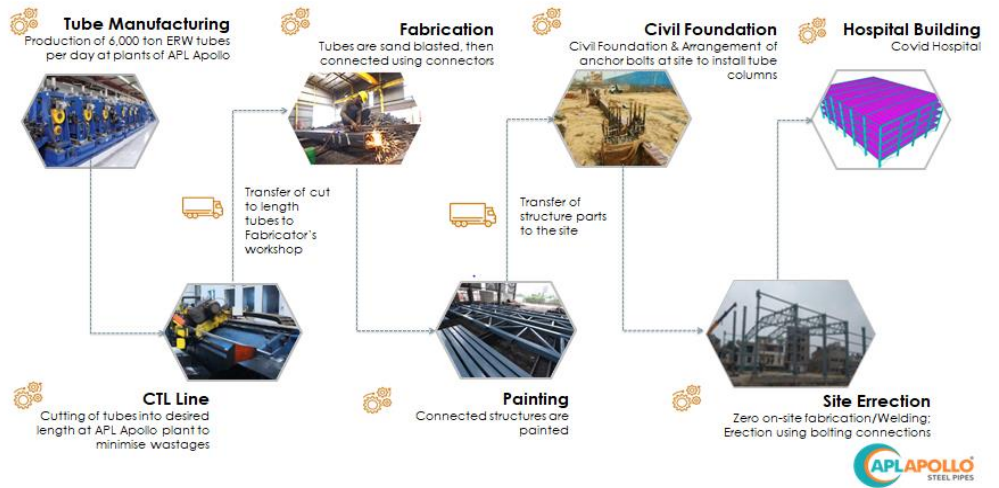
Tube Manufacturing
Production of 6,000 ton ERW tubes per day at plants of APL Apollo

Fabrication
Tubes are sand blasted, then connected using connectors

Civil Foundation
Civil Foundation & Arrangement of anchor bolts at site to install tube columns

Hospital Building
Covid Hospital

Transfer of cut to length tubes to Fabricator's workshop

Transfer of structure parts to the site

CTL Line
Cutting of tubes into desired length at APL Apollo plant to minimise wastages

Painting
Connected structures are painted

Site Errection
Zero on-site fabrication/Welding; Erection using bolting connections

APL APOLLO
STEEL PIPES